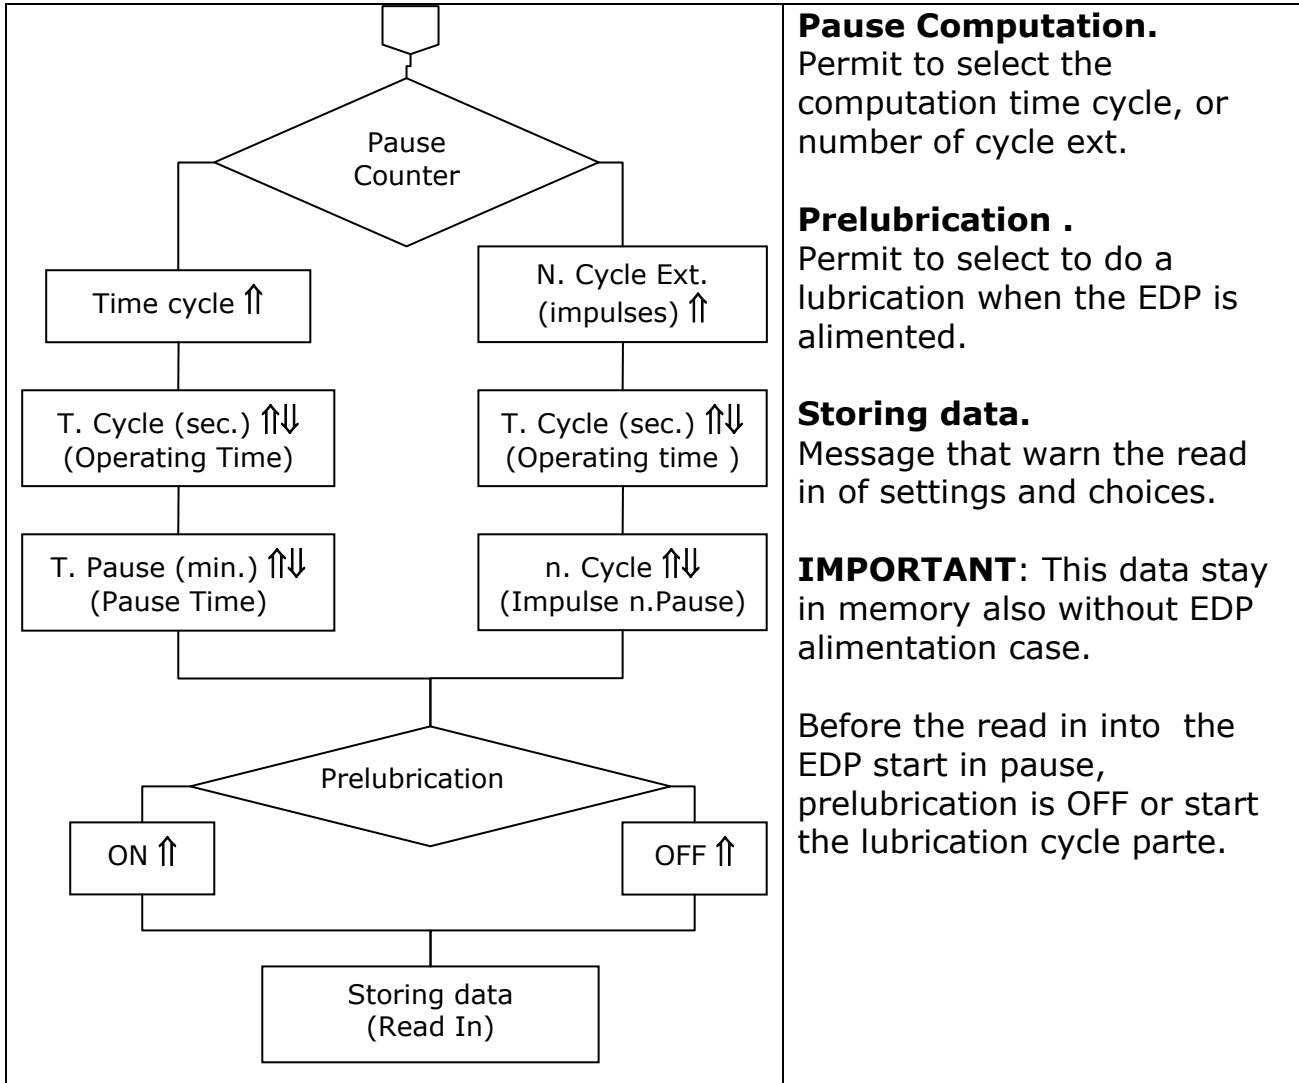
Pause Counter

Time cycle ⇑

N. Cycle Ext. (impulses) ⇑

T. Cycle (sec.) ⇑⇓ (Operating Time)

T. Cycle (sec.) ⇑⇓ (Operating time )

T. Pause (min.) ⇑⇓ (Pause Time)

n. Cycle ⇑⇓ (Impulse n.Pause)

Prelubrication

ON ⇑

OFF ⇑

Storing data (Read In)

**Pause Computation.**
Permit to select the computation time cycle, or number of cycle ext.

**Prelubrication .**
Permit to select to do a lubrication when the EDP is alimented.

**Storing data.**
Message that warn the read in of settings and choices.

**IMPORTANT**: This data stay in memory also without EDP alimentation case.

Before the read in into the EDP start in pause, prelubrication is OFF or start the lubrication cycle parte.